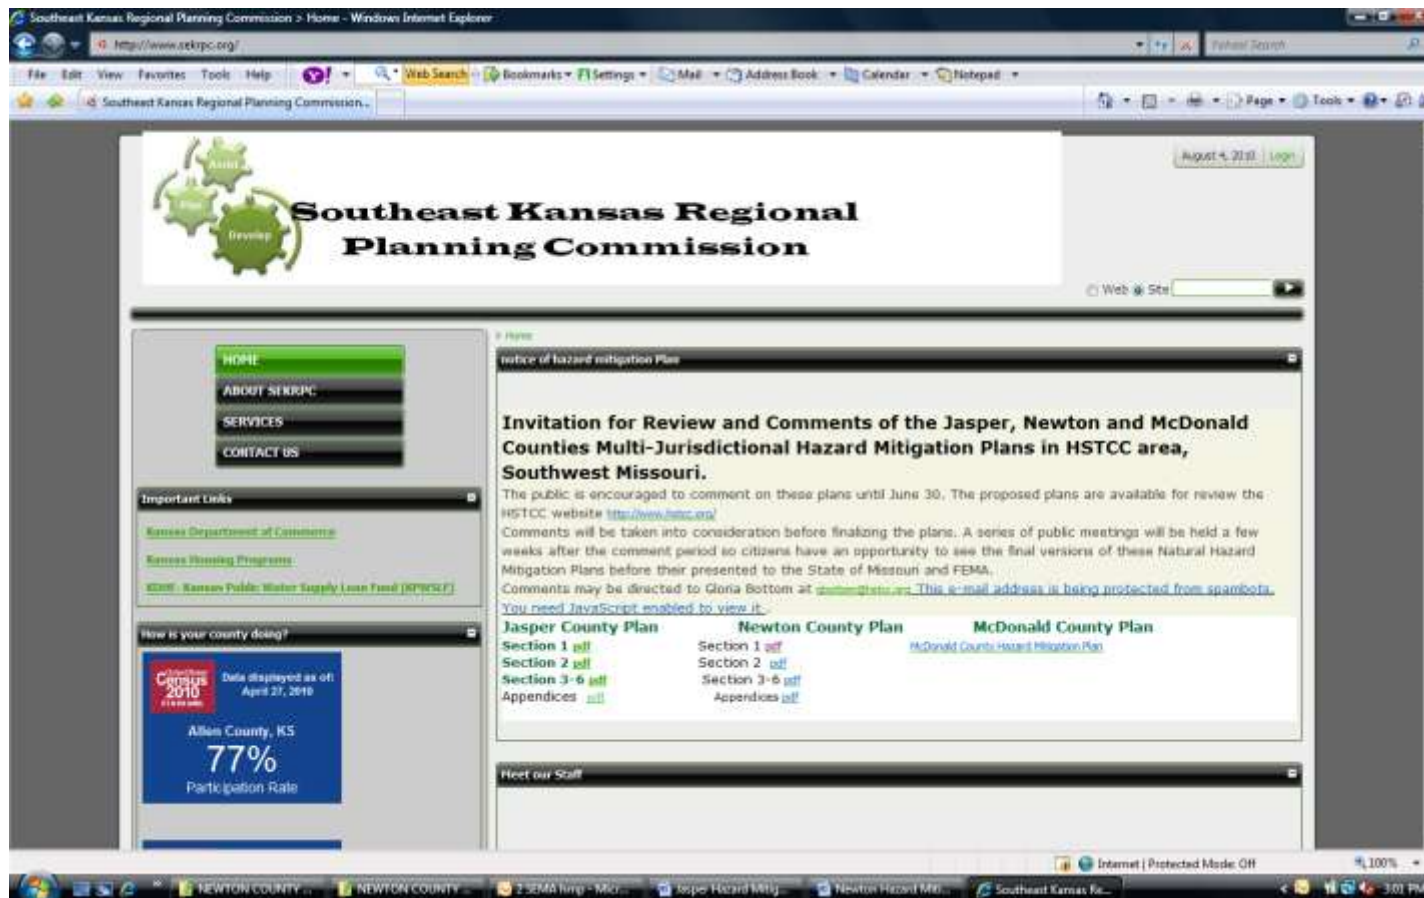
Southeast Kansas Regional Planning Commission > Home - Windows Internet Explorer

http://www.sekrpc.org/

Yahoo! Search

File Edit View Favorites Tools Help

Web Search Bookmarks Settings Mail Address Book Calendar Notepad

Southeast Kansas Regional Planning Commission...

Page Tools

August 4, 2010 | Login

Assist Plan Develop

Southeast Kansas Regional Planning Commission

Web Site

HOME
ABOUT SEKRPC
SERVICES
CONTACT US

Important Links

Kansas Department of Commerce
Kansas Housing Programs
KDHE - Kansas Public Water Supply Loan Fund (KPWSLF)

How is your county doing?

Census 2010

Data displayed as of: April 27, 2010

Allen County, KS
77%
Participation Rate

> Home

notice of hazard mitigation Plan

Invitation for Review and Comments of the Jasper, Newton and McDonald Counties Multi-Jurisdictional Hazard Mitigation Plans in HSTCC area, Southwest Missouri.

The public is encouraged to comment on these plans until June 30. The proposed plans are available for review the HSTCC website http://www.hstcc.org/

Comments will be taken into consideration before finalizing the plans. A series of public meetings will be held a few weeks after the comment period so citizens have an opportunity to see the final versions of these Natural Hazard Mitigation Plans before their presented to the State of Missouri and FEMA.

Comments may be directed to Gloria Bottom at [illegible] This e-mail address is being protected from spambots. You need JavaScript enabled to view it

| Jasper County Plan | Newton County Plan | McDonald County Plan |
|---|---|---|
| Section 1 pdf | Section 1 pdf | McDonald County Hazard Mitigation Plan |
| Section 2 pdf | Section 2 pdf | |
| Section 3-6 pdf | Section 3-6 pdf | |
| Appendices pdf | Appendices pdf | |

Meet our Staff

Internet | Protected Mode: Off
100%

NEWTON COUNTY ... NEWTON COUNTY ... 2 SEMA hmp - Micr... Jasper Hazard Mitig... Newton Hazard Miti... Southeast Kansas Re...

3:01 PM